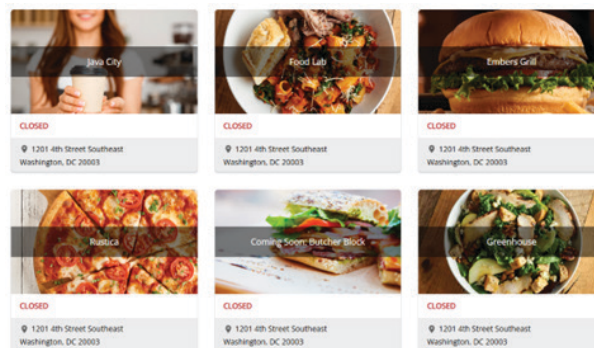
Java City

CLOSED

1201 4th Street Southeast
Washington, DC 20003

Food Lab

CLOSED

1201 4th Street Southeast
Washington, DC 20003

Embers Grill

CLOSED

1201 4th Street Southeast
Washington, DC 20003

Rustica

CLOSED

1201 4th Street Southeast
Washington, DC 20003

Coming Soon: Butcher Block

CLOSED

1201 4th Street Southeast
Washington, DC 20003

Greenhouse

CLOSED

1201 4th Street Southeast
Washington, DC 20003